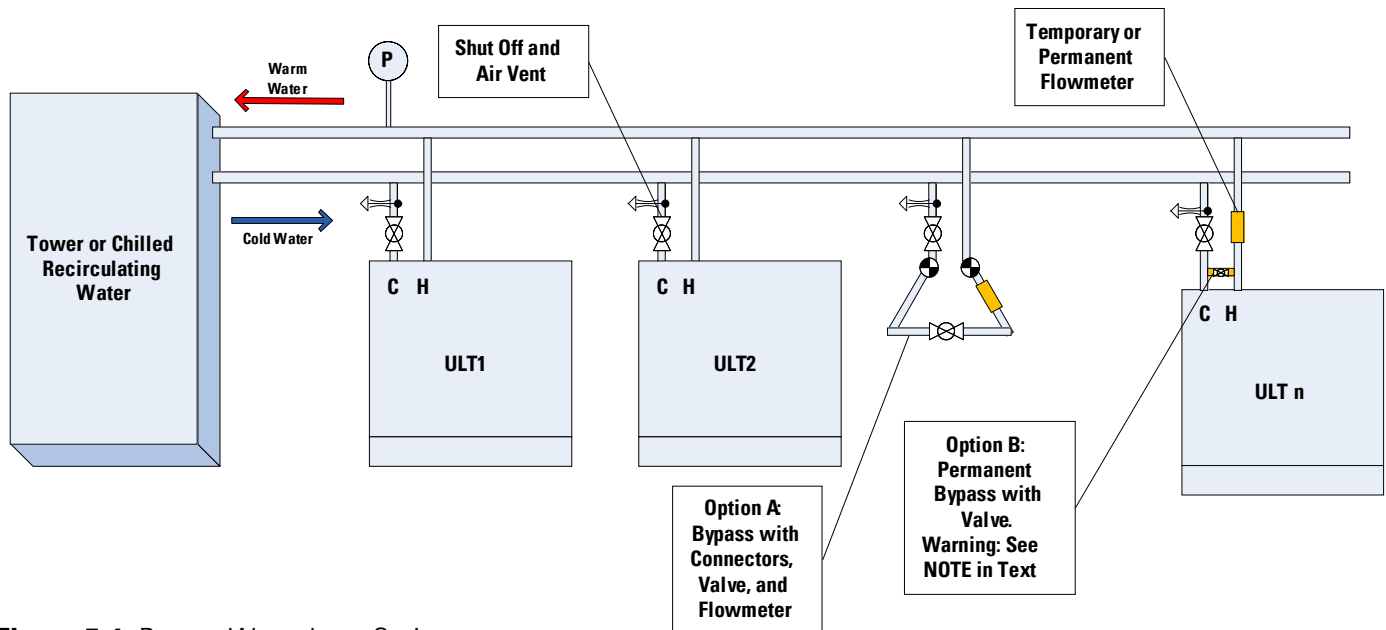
Tower or Chilled Recirculating Water

Warm Water

P

Cold Water

Shut Off and Air Vent

Temporary or Permanent Flowmeter

C H

ULT1

C H

ULT2

C H

ULT n

Option A: Bypass with Connectors, Valve, and Flowmeter

Option B: Permanent Bypass with Valve. Warning: See NOTE in Text

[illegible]